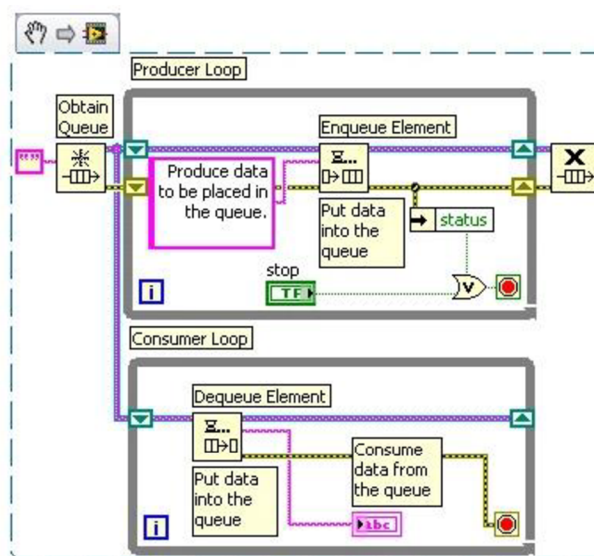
Producer Loop

Obtain Queue

""

Enqueue Element

Produce data to be placed in the queue.

Put data into the queue

status

stop

TF

i

Consumer Loop

Dequeue Element

Put data into the queue

Consume data from the queue

abc

i